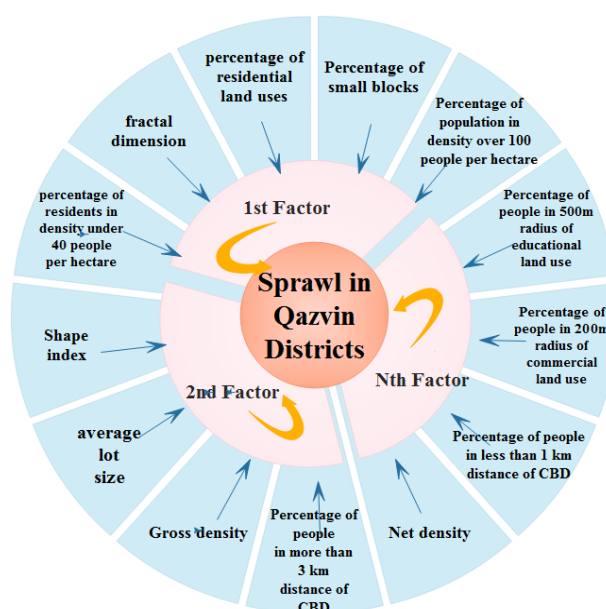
percentage of residential land uses

Percentage of small blocks

Percentage of population in density over 100 people per hectare

Percentage of people in 500m radius of educational land use

Percentage of people in 200m radius of commercial land use

Percentage of people in less than 1 km distance of CBD

Net density

Percentage of people in more than 3 km distance of CBD

Gross density

average lot size

Shape index

percentage of residents in density under 40 people per hectare

fractal dimension

1st Factor

2nd Factor

Nth Factor

Sprawl in Qazvin Districts